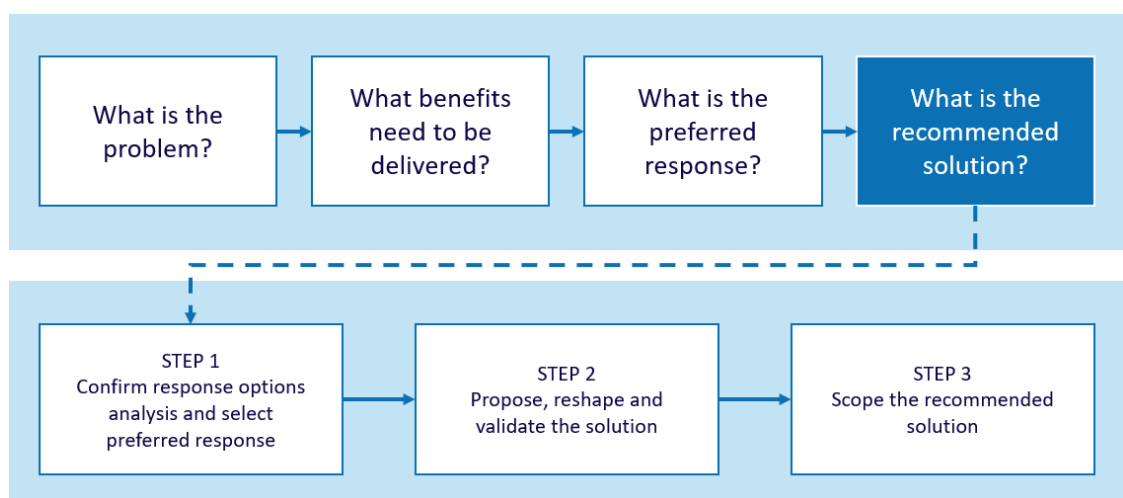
What is the problem?

What benefits need to be delivered?

What is the preferred response?

What is the recommended solution?

STEP 1
Confirm response options analysis and select preferred response

STEP 2
Propose, reshape and validate the solution

STEP 3
Scope the recommended solution